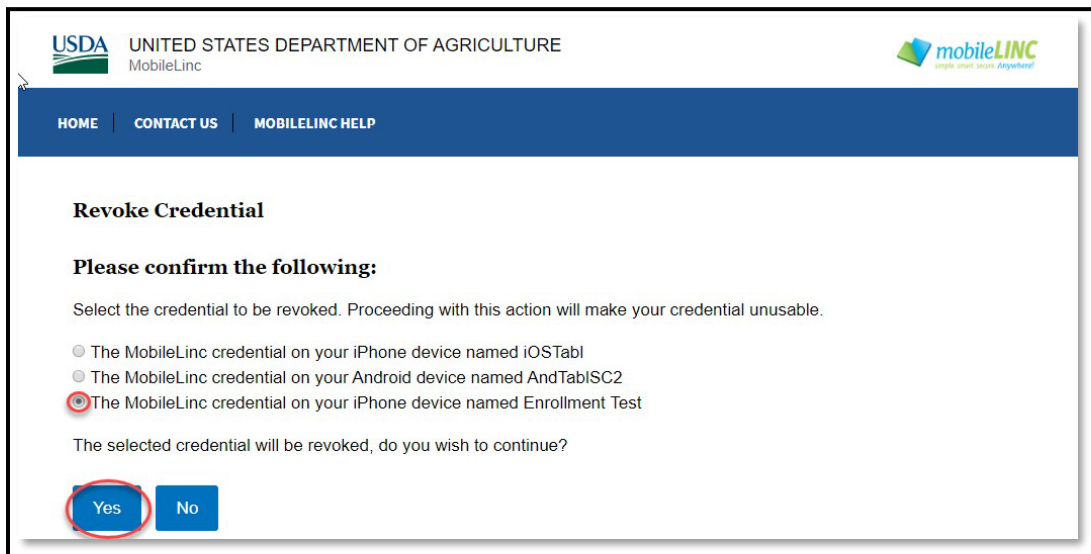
USDA UNITED STATES DEPARTMENT OF AGRICULTURE
MobileLinc

mobileLINC
simple. smart. secure. Anywhere!

HOME | CONTACT US | MOBILELINC HELP

Revoke Credential

Please confirm the following:

Select the credential to be revoked. Proceeding with this action will make your credential unusable.

The MobileLinc credential on your iPhone device named iOSTabl
The MobileLinc credential on your Android device named AndTablSC2
The MobileLinc credential on your iPhone device named Enrollment Test

The selected credential will be revoked, do you wish to continue?

Yes No